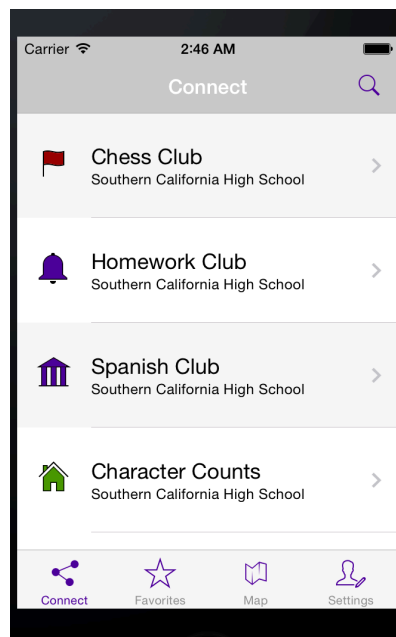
Carrier
2:46 AM

Connect

Chess Club
Southern California High School

Homework Club
Southern California High School

Spanish Club
Southern California High School

Character Counts
Southern California High School

Connect
Favorites
Map
Settings